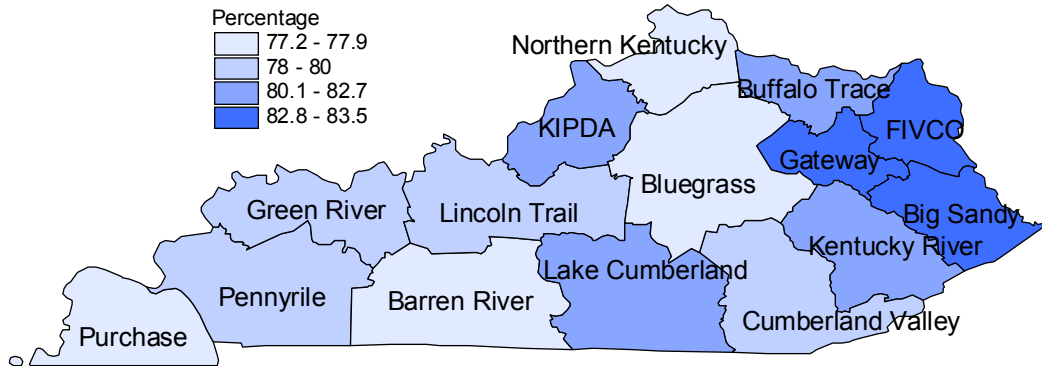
Percentage
77.2 - 77.9
78 - 80
80.1 - 82.7
82.8 - 83.5

Northern Kentucky
Buffalo Trace
KIPDA
FIVCO
Gateway
Bluegrass
Green River
Lincoln Trail
Big Sandy
Kentucky River
Lake Cumberland
Pennyrile
Barren River
Cumberland Valley
Purchase